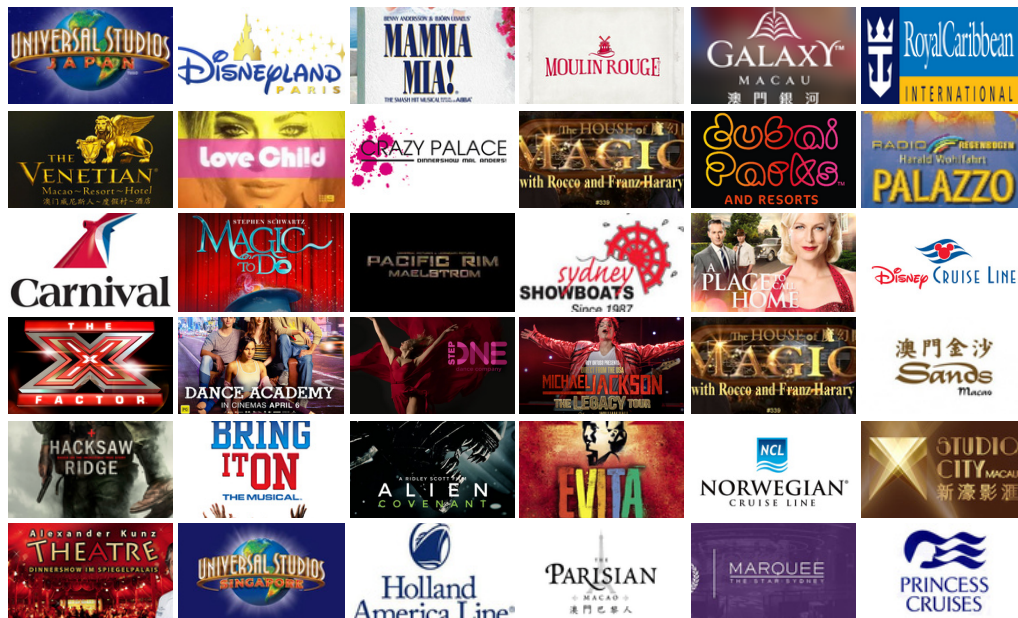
UNIVERSAL STUDIOS JAPAN

DISNEYLAND PARIS

BENNY ANDERSSON & BJÖRN ULVAEUS' MAMMA MIA! THE SMASH HIT MUSICAL BASED ON THE SONGS OF ABBA

MOULIN ROUGE

GALAXY™ MACAU 澳門銀河

Royal Caribbean INTERNATIONAL

THE VENETIAN Macao~Resort~Hotel 澳門威尼斯人~度假村~酒店

Love Child

CRAZY PALACE DINNERSHOW MAL ANDERS!

The HOUSE of 魔幻 MAGIC with Rocco and Franz Harary

Dubai Parks AND RESORTS

RADIO REGENBOGEN Harald Wohlfahrt PALAZZO

Carnival

STEPHEN SCHWARTZ MAGIC TO DO

PACIFIC RIM MAELSTROM

sydney SHOWBOATS Since 1987

A PLACE TO CALL HOME

Disney CRUISE LINE

THE X FACTOR

DANCE ACADEMY IN CINEMAS APRIL 6

STEP ONE

MICHAEL JACKSON THE LEGACY TOUR

The HOUSE of 魔幻 MAGIC with Rocco and Franz Harary

澳門金沙 Sands Macao

HACKSAW RIDGE

BRING IT ON THE MUSICAL

A RIDLEY SCOTT FILM ALIEN COVENANT

EVITA

NCL NORWEGIAN CRUISE LINE

STUDIO CITY MACAU 新濠影滙

Alexander Kunz THEATRE DINNERSHOW IM SPIEGELPALAIS

UNIVERSAL STUDIOS SINGAPORE

Holland America Line

THE PARISIAN MACAO 澳門巴黎人

MARQUEE THE STAR·SYDNEY

PRINCESS CRUISES